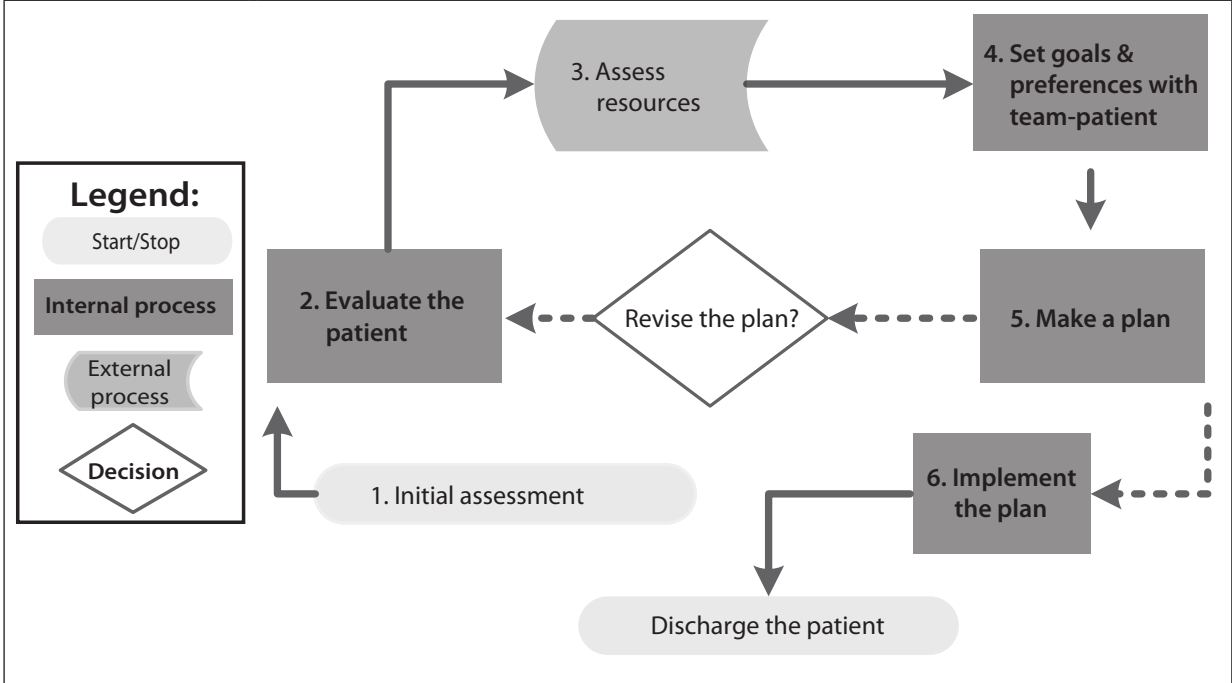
Legend:
Start/Stop
Internal process
External process
Decision

3. Assess resources

4. Set goals & preferences with team-patient

2. Evaluate the patient

Revise the plan?

5. Make a plan

1. Initial assessment

6. Implement the plan

Discharge the patient